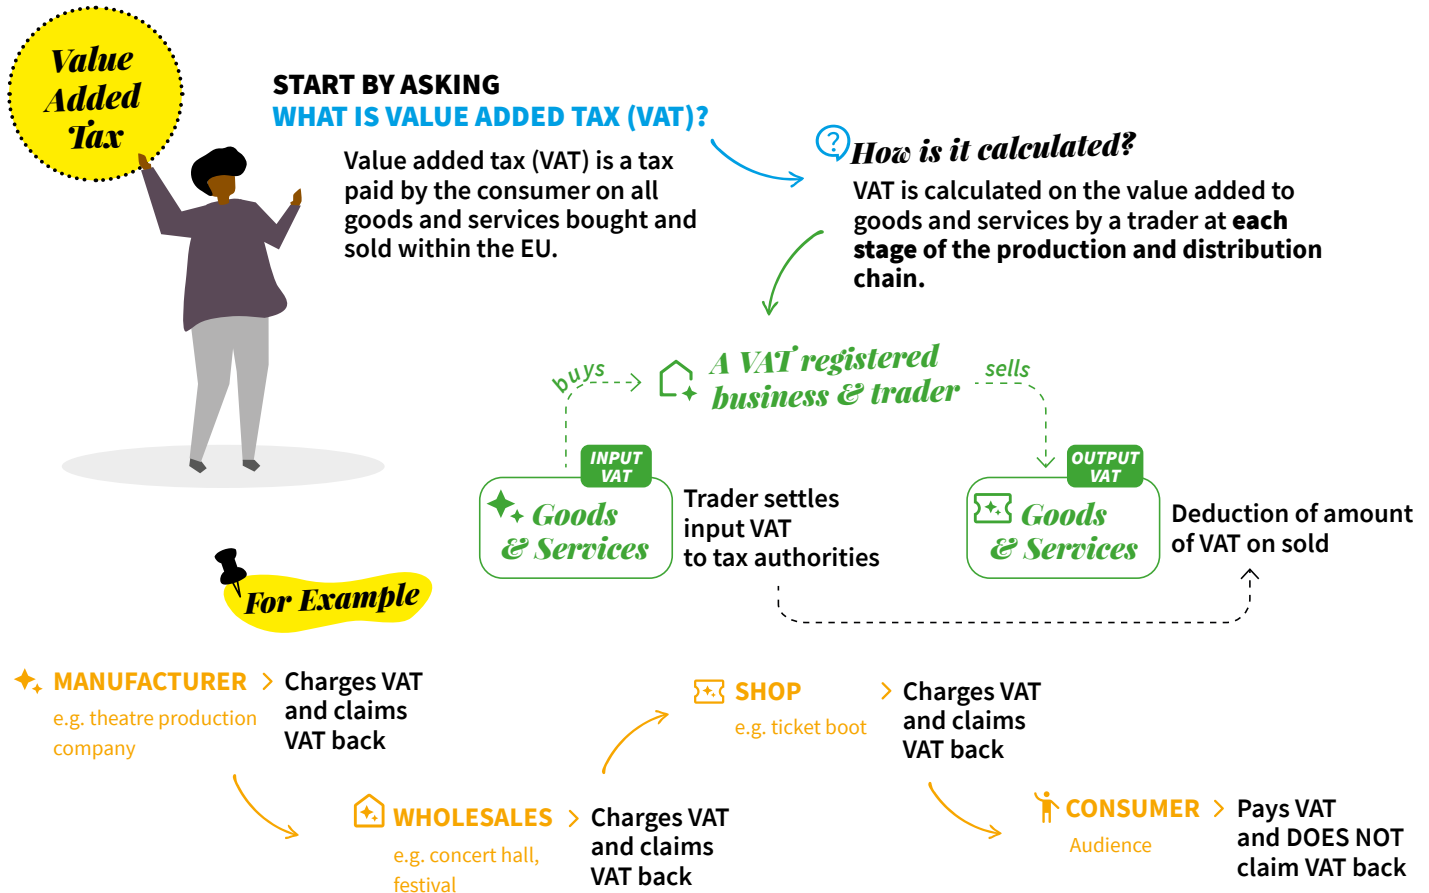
Value Added Tax

START BY ASKING
WHAT IS VALUE ADDED TAX (VAT)?

Value added tax (VAT) is a tax paid by the consumer on all goods and services bought and sold within the EU.

How is it calculated?

VAT is calculated on the value added to goods and services by a trader at **each stage of the production and distribution chain.**

buys

A VAT registered business & trader

sells

INPUT VAT

Goods & Services

Trader settles input VAT to tax authorities

OUTPUT VAT

Goods & Services

Deduction of amount of VAT on sold

For Example

MANUFACTURER
e.g. theatre production company

Charges VAT and claims VAT back

SHOP
e.g. ticket boot

Charges VAT and claims VAT back

WHOLESALES
e.g. concert hall, festival

Charges VAT and claims VAT back

CONSUMER
Audience

Pays VAT and DOES NOT claim VAT back